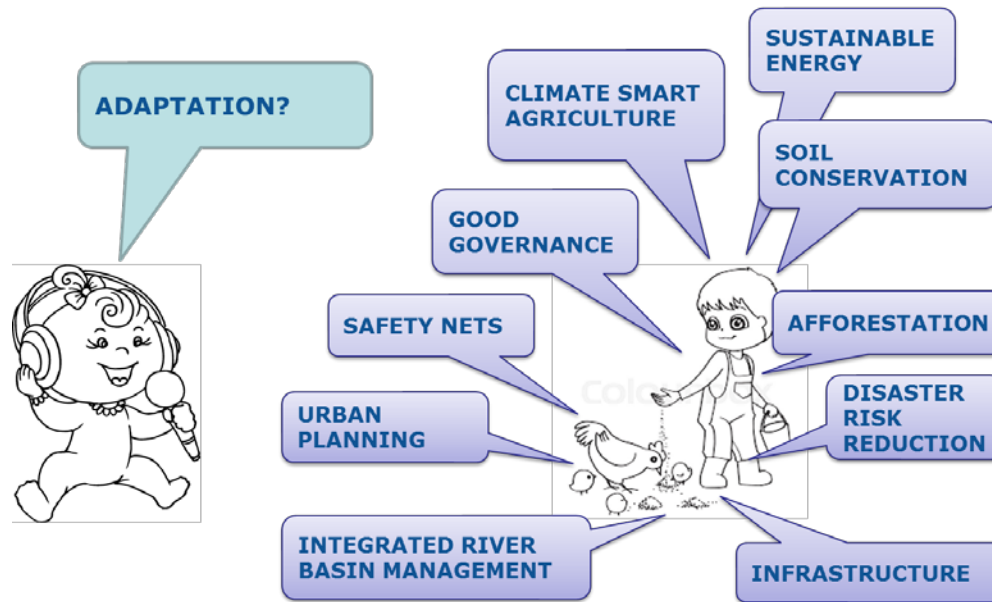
ADAPTATION?

CLIMATE SMART AGRICULTURE

SUSTAINABLE ENERGY

SOIL CONSERVATION

GOOD GOVERNANCE

SAFETY NETS

AFFORESTATION

URBAN PLANNING

DISASTER RISK REDUCTION

INTEGRATED RIVER BASIN MANAGEMENT

INFRASTRUCTURE